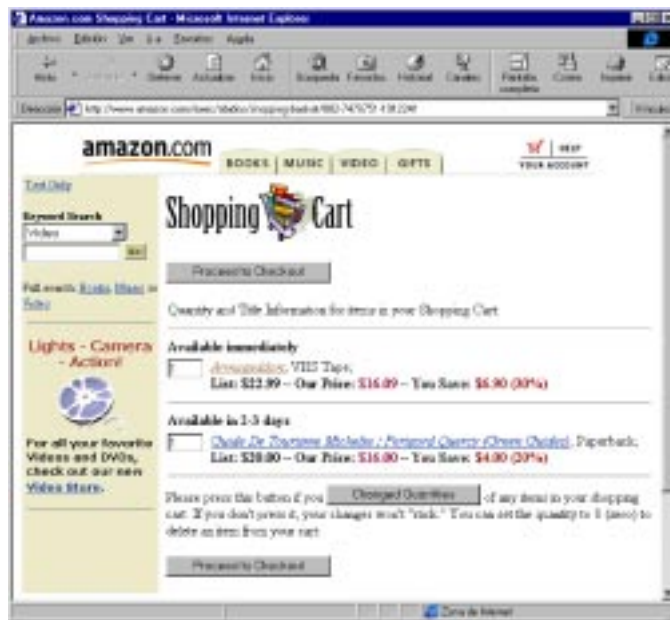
Amazon.com Shopping Cart - Microsoft Internet Explorer

Archivo Edición Ver Ir a Favoritos Ayuda

Atrás Adelante Detener Actualizar Inicio Búsqueda Favoritos Historial Canales Pantalla completa Correo Imprimir Editar

Dirección http://www.amazon.com/exec/obidos/shopping-basket/002-7476757-4382249 Vínculos

amazon.com

BOOKS | MUSIC | VIDEO | GIFTS

SHOPPING CART | HELP

YOUR ACCOUNT

Text Only

Keyword Search

Videos

Go!

Full search: Books, Music or Video

Lights - Camera - Action!

For all your favorite Videos and DVDs, check out our new Video Store.

Shopping Cart

Proceed to Checkout

Quantity and Title Information for items in your Shopping Cart

Available immediately

1 Armageddon, VHS Tape,
List: $22.99 -- Our Price: $16.09 -- You Save: $6.90 (30%)

Available in 1-3 days

1 Guide De Tourisme Michelin : Portugal Quercy (Green Guides), Paperback,
List: $20.00 -- Our Price: $16.00 -- You Save: $4.00 (20%)

Please press this button if you Changed Quantities of any items in your shopping cart. If you don't press it, your changes won't "stick." You can set the quantity to 0 (zero) to delete an item from your cart.

Proceed to Checkout

Zona de Internet